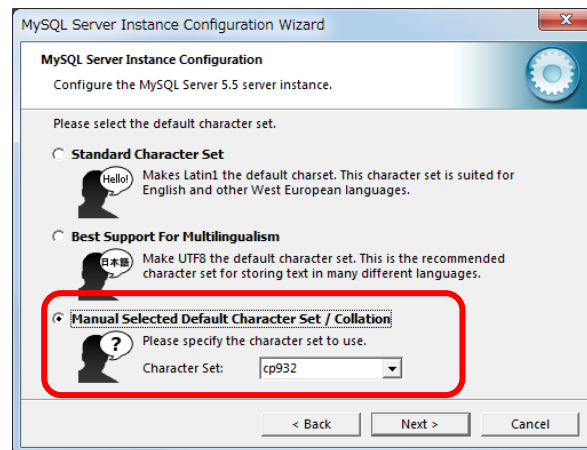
MySQL Server Instance Configuration Wizard

MySQL Server Instance Configuration

Configure the MySQL Server 5.5 server instance.

Please select the default character set.

Standard Character Set

Hello!

Makes Latin1 the default charset. This character set is suited for English and other West European languages.

Best Support For Multilingualism

日本語

Make UTF8 the default character set. This is the recommended character set for storing text in many different languages.

Manual Selected Default Character Set / Collation

?

Please specify the character set to use.

Character Set: cp932

< Back

Next >

Cancel